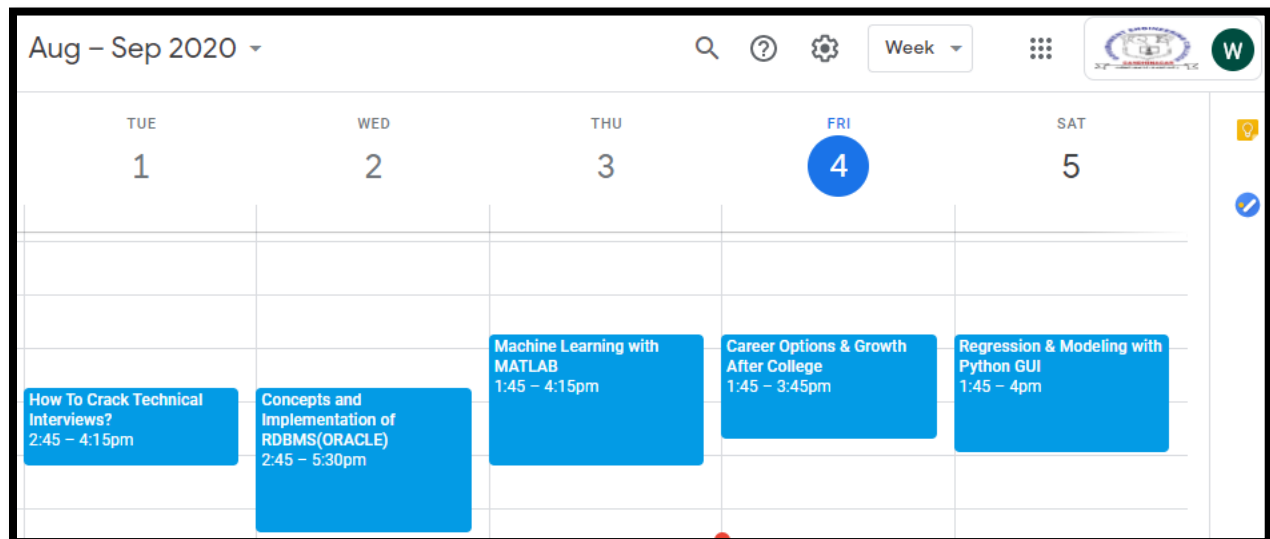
Aug – Sep 2020

Week

W

TUE
1

WED
2

THU
3

FRI
4

SAT
5

How To Crack Technical Interviews?
2:45 – 4:15pm

Concepts and Implementation of RDBMS(ORACLE)
2:45 – 5:30pm

Machine Learning with MATLAB
1:45 – 4:15pm

Career Options & Growth After College
1:45 – 3:45pm

Regression & Modeling with Python GUI
1:45 – 4pm